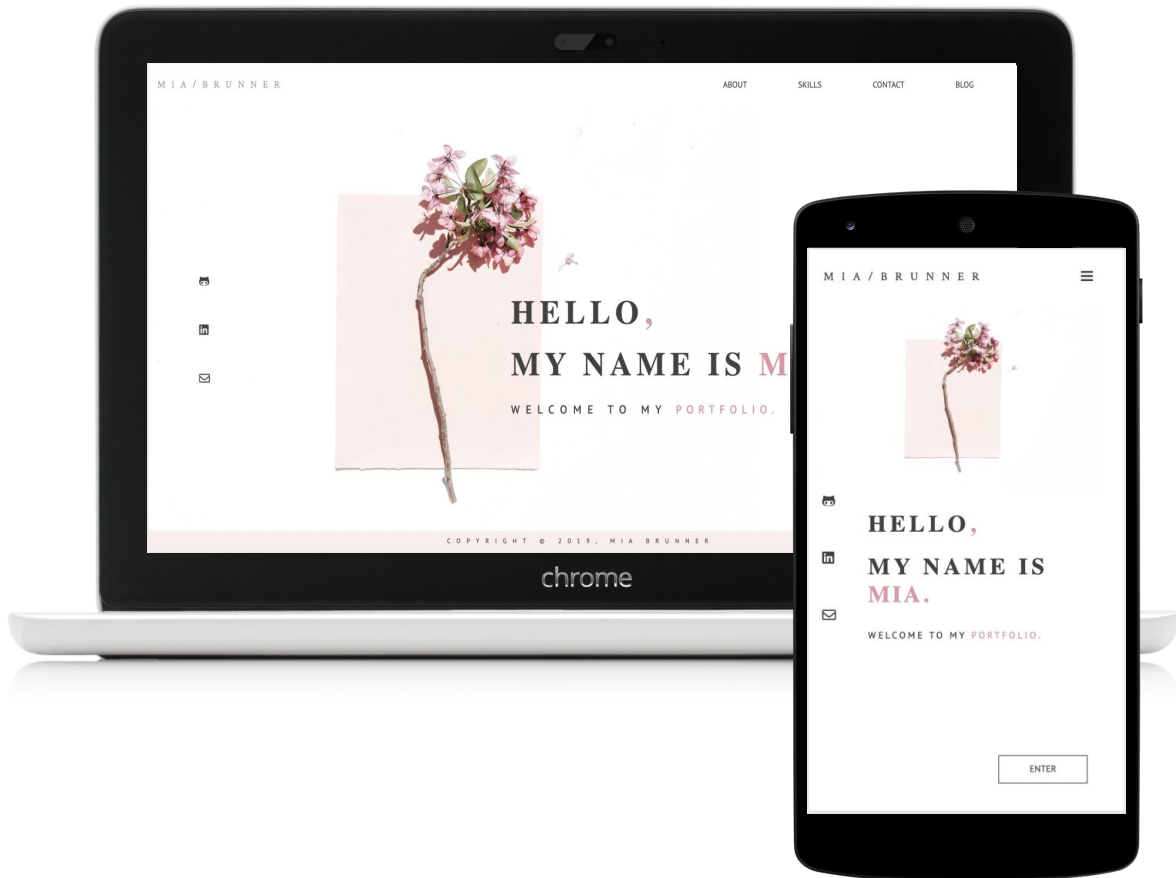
MIA / BRUNNER

ABOUT SKILLS CONTACT BLOG

HELLO,

MY NAME IS M

WELCOME TO MY PORTFOLIO.

COPYRIGHT © 2019, MIA BRUNNER

chrome

MIA / BRUNNER

HELLO,

MY NAME IS MIA.

WELCOME TO MY PORTFOLIO.

ENTER